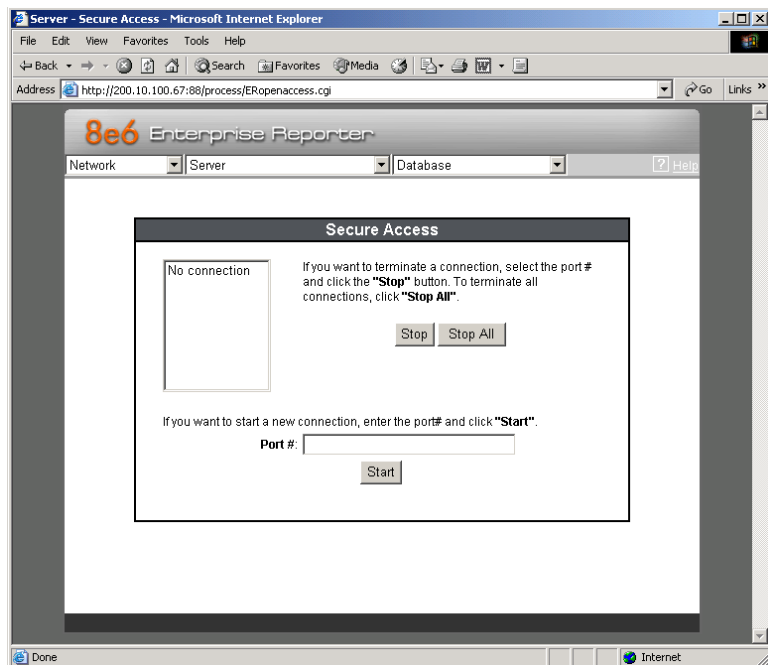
Server - Secure Access - Microsoft Internet Explorer

File Edit View Favorites Tools Help

Back Search Favorites Media

Address http://200.10.100.67:88/process/ERopenaccess.cgi Go Links »

8e6 Enterprise Reporter

Network Server Database ? Help

Secure Access

No connection

If you want to terminate a connection, select the port # and click the **"Stop"** button. To terminate all connections, click **"Stop All"**.

Stop Stop All

If you want to start a new connection, enter the port# and click **"Start"**.

**Port #:**

Start

Done Internet